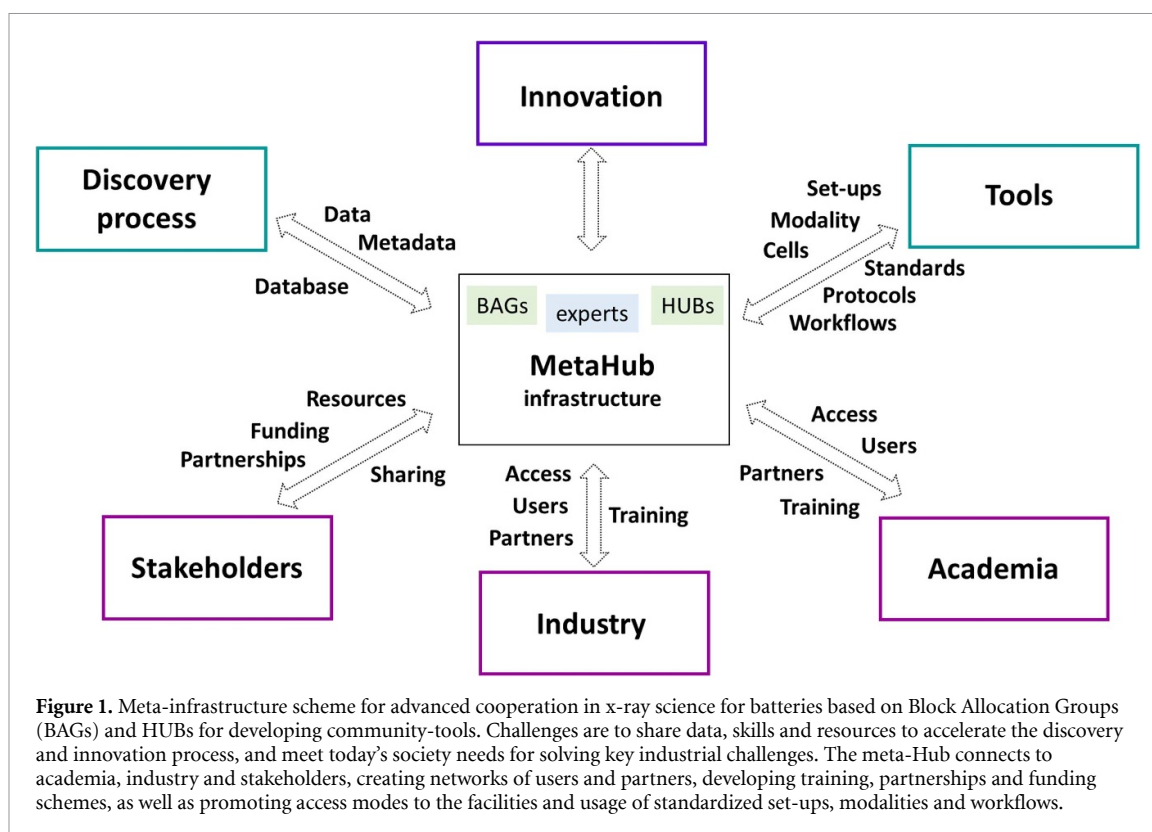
Innovation

Discovery process

Data
Metadata
Database

Tools

Set-ups
Modality
Cells
Standards
Protocols
Workflows

BAGs
experts
HUBs
MetaHub
infrastructure

Resources
Funding
Partnerships
Sharing

Access
Users
Partners
Training

Stakeholders

Access
Users
Partners
Training

Industry

Academia

**Figure 1.** Meta-infrastructure scheme for advanced cooperation in x-ray science for batteries based on Block Allocation Groups (BAGs) and HUBs for developing community-tools. Challenges are to share data, skills and resources to accelerate the discovery and innovation process, and meet today's society needs for solving key industrial challenges. The meta-Hub connects to academia, industry and stakeholders, creating networks of users and partners, developing training, partnerships and funding schemes, as well as promoting access modes to the facilities and usage of standardized set-ups, modalities and workflows.